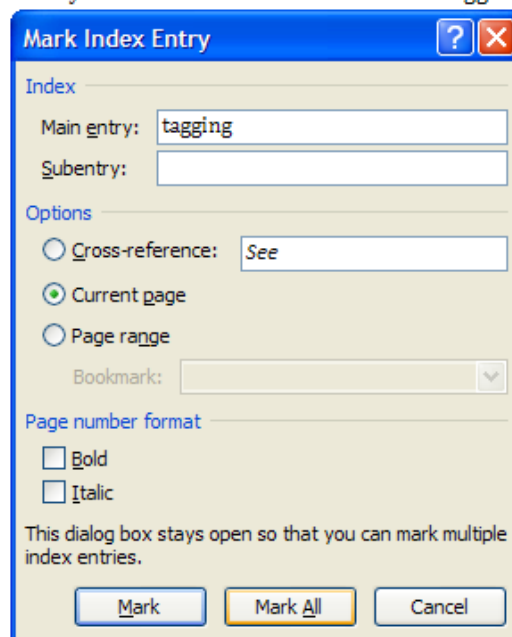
Mark Index Entry

?

Index

Main entry: tagging

Subentry:

Options

Cross-reference: See

Current page

Page range

Bookmark:

Page number format

Bold

Italic

This dialog box stays open so that you can mark multiple index entries.

Mark

Mark All

Cancel